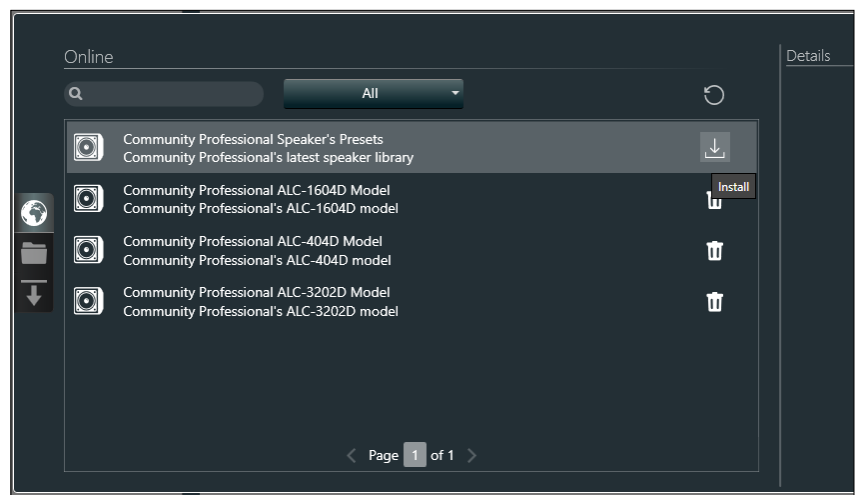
Online

All

Details

Community Professional Speaker's Presets
Community Professional's latest speaker library

Install

Community Professional ALC-1604D Model
Community Professional's ALC-1604D model

Community Professional ALC-404D Model
Community Professional's ALC-404D model

Community Professional ALC-3202D Model
Community Professional's ALC-3202D model

Page 1 of 1